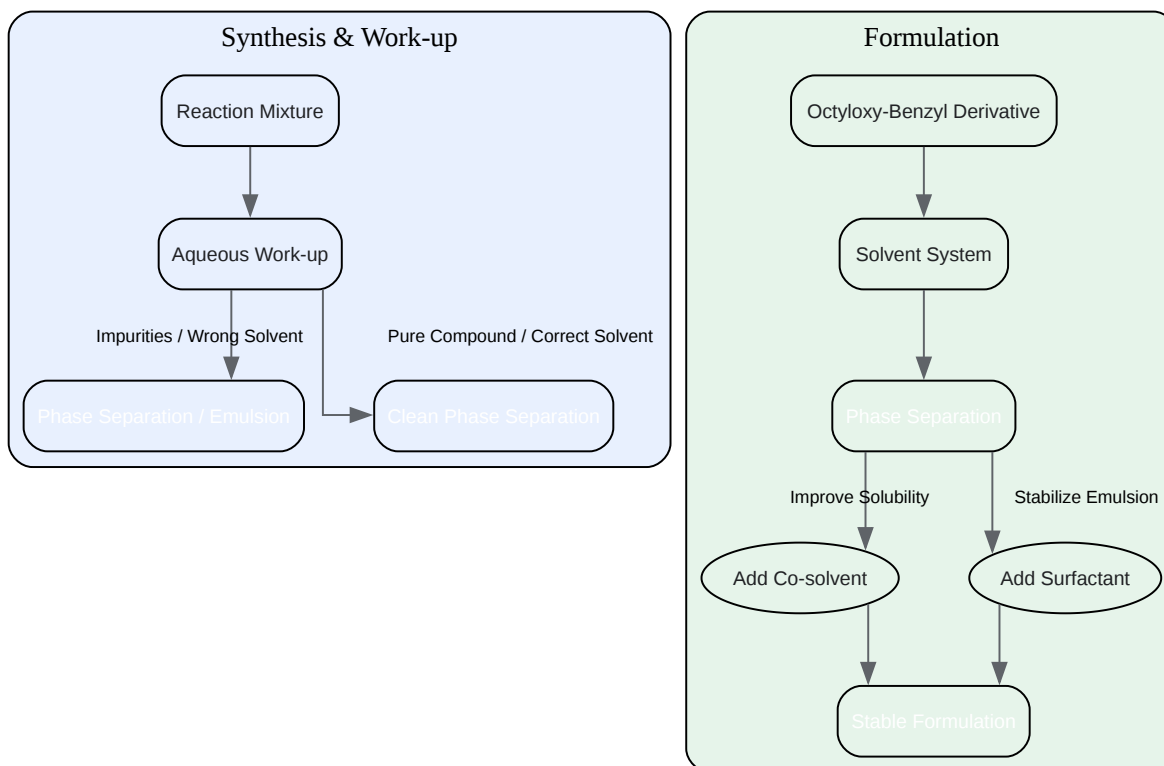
Synthesis & Work-up

Reaction Mixture

Aqueous Work-up

Impurities / Wrong Solvent

Pure Compound / Correct Solvent

Phase Separation / Emulsion

Clean Phase Separation

Formulation

Octyloxy-Benzyl Derivative

Solvent System

Phase Separation

Improve Solubility

Stabilize Emulsion

Add Co-solvent

Add Surfactant

Stable Formulation